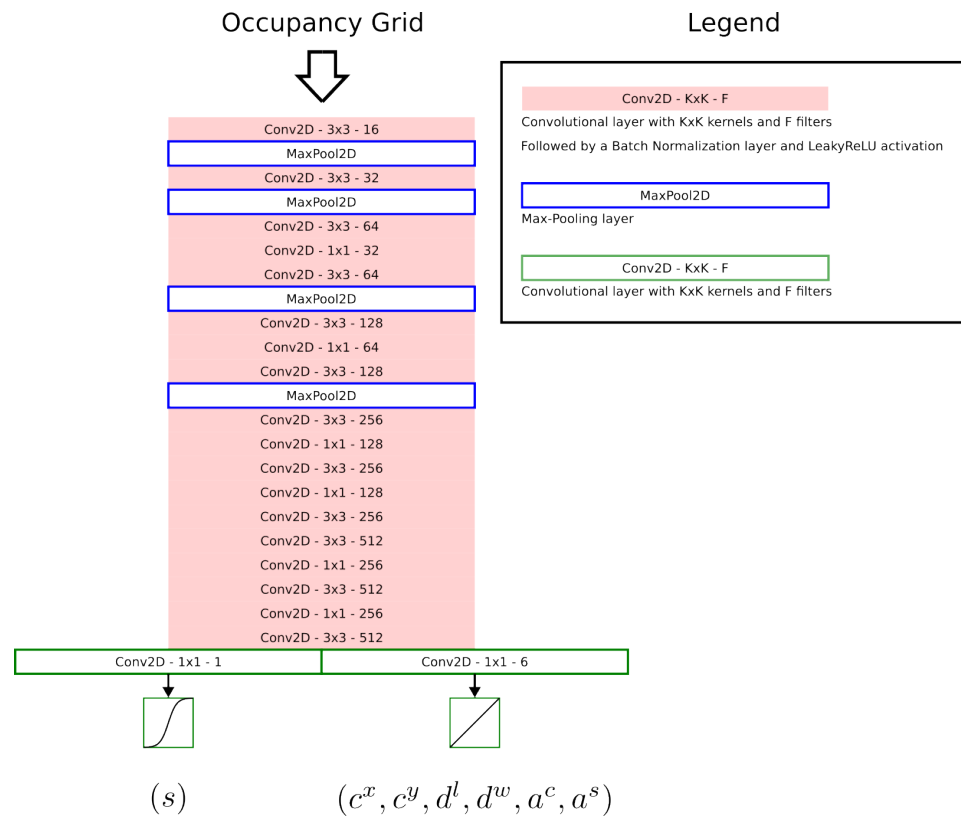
Occupancy Grid

Conv2D - 3x3 - 16
MaxPool2D
Conv2D - 3x3 - 32
MaxPool2D
Conv2D - 3x3 - 64
Conv2D - 1x1 - 32
Conv2D - 3x3 - 64
MaxPool2D
Conv2D - 3x3 - 128
Conv2D - 1x1 - 64
Conv2D - 3x3 - 128
MaxPool2D
Conv2D - 3x3 - 256
Conv2D - 1x1 - 128
Conv2D - 3x3 - 256
Conv2D - 1x1 - 128
Conv2D - 3x3 - 256
Conv2D - 3x3 - 512
Conv2D - 1x1 - 256
Conv2D - 3x3 - 512
Conv2D - 1x1 - 256
Conv2D - 3x3 - 512
Conv2D - 1x1 - 1
Conv2D - 1x1 - 6

$(s)$

$(c^x, c^y, d^l, d^w, a^c, a^s)$

Legend

Conv2D - KxK - F
Convolutional layer with KxK kernels and F filters
Followed by a Batch Normalization layer and LeakyReLU activation

MaxPool2D
Max-Pooling layer

Conv2D - KxK - F
Convolutional layer with KxK kernels and F filters